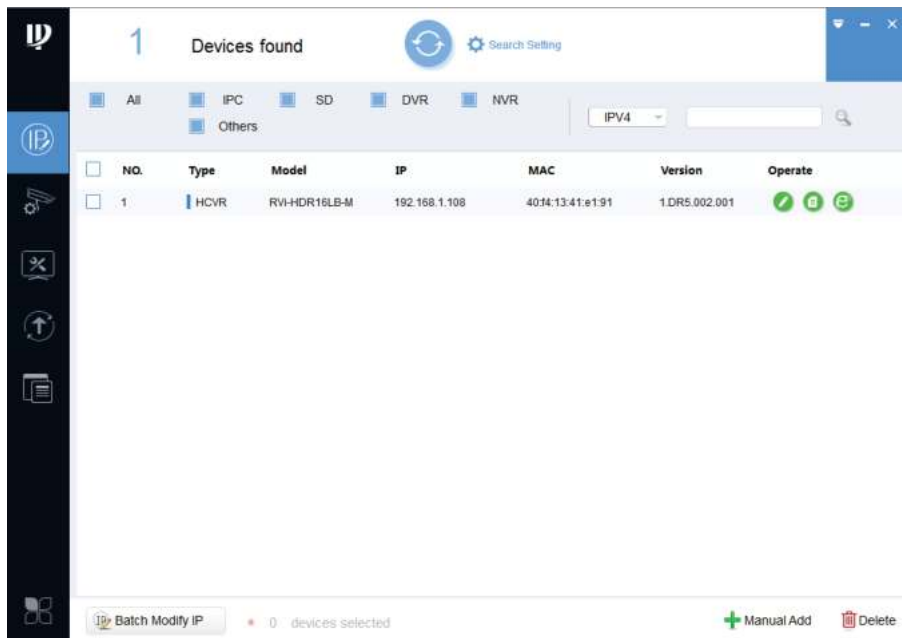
1 Devices found

Search Setting

All IPC SD DVR NVR Others

IPV4

| NO. | Type | Model | IP | MAC | Version | Operate |
|---|---|---|---|---|---|---|
| 1 | HCVR | RVI-HDR16LB-M | 192.168.1.108 | 40:f4:13:41:e1:91 | 1.DR5.002.001 | |

Batch Modify IP

0 devices selected

Manual Add

Delete